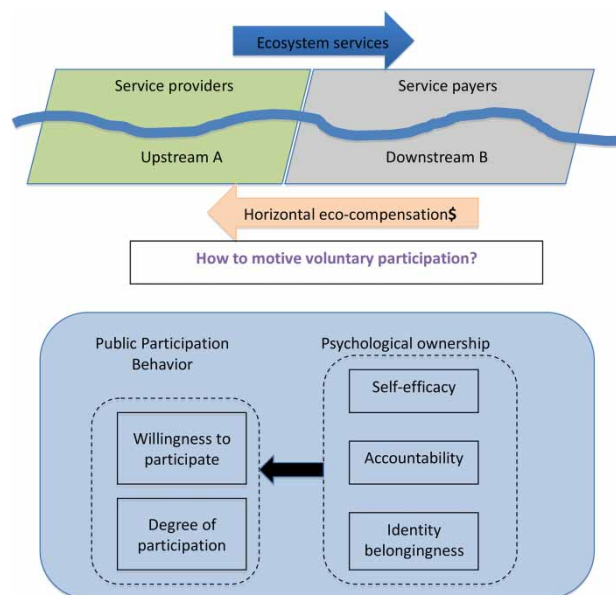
Ecosystem services

Service providers

Upstream A

Service payers

Downstream B

Horizontal eco-compensation$

How to motive voluntary participation?

Public Participation Behavior

Willingness to participate

Degree of participation

Psychological ownership

Self-efficacy

Accountability

Identity belongingness